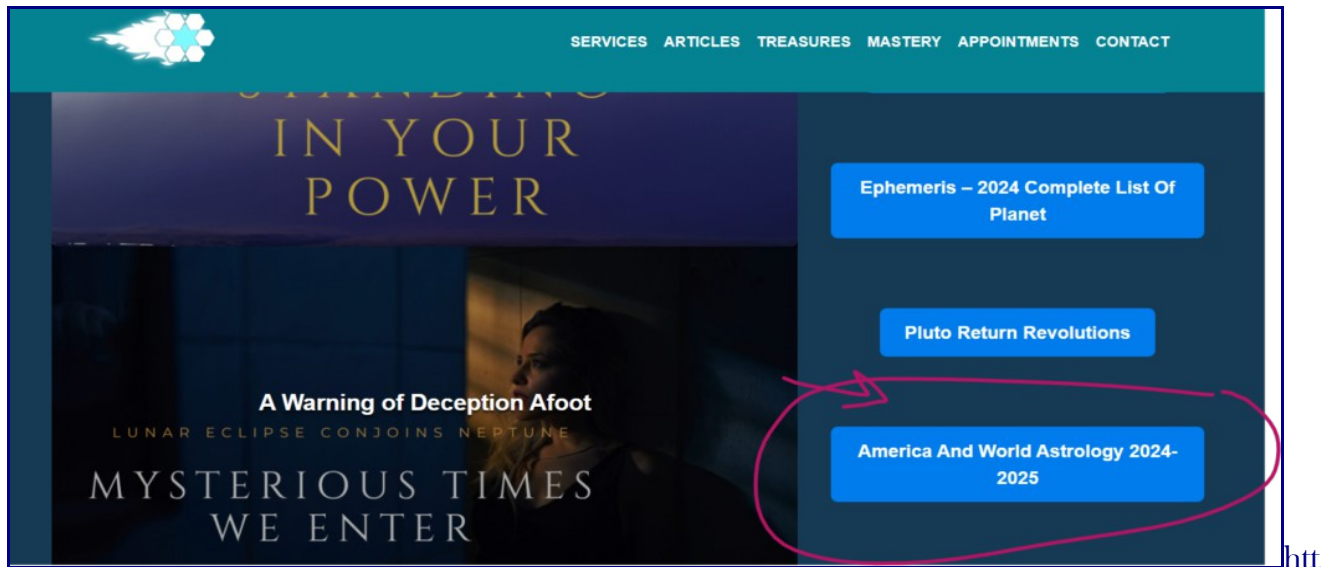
SERVICES ARTICLES TREASURES MASTERY APPOINTMENTS CONTACT

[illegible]
IN YOUR
POWER

Ephemeris – 2024 Complete List Of Planet

Pluto Return Revolutions

A Warning of Deception Afoot
LUNAR ECLIPSE CONJOINS NEPTUNE
MYSTERIOUS TIMES
WE ENTER

America And World Astrology 2024-2025

htt